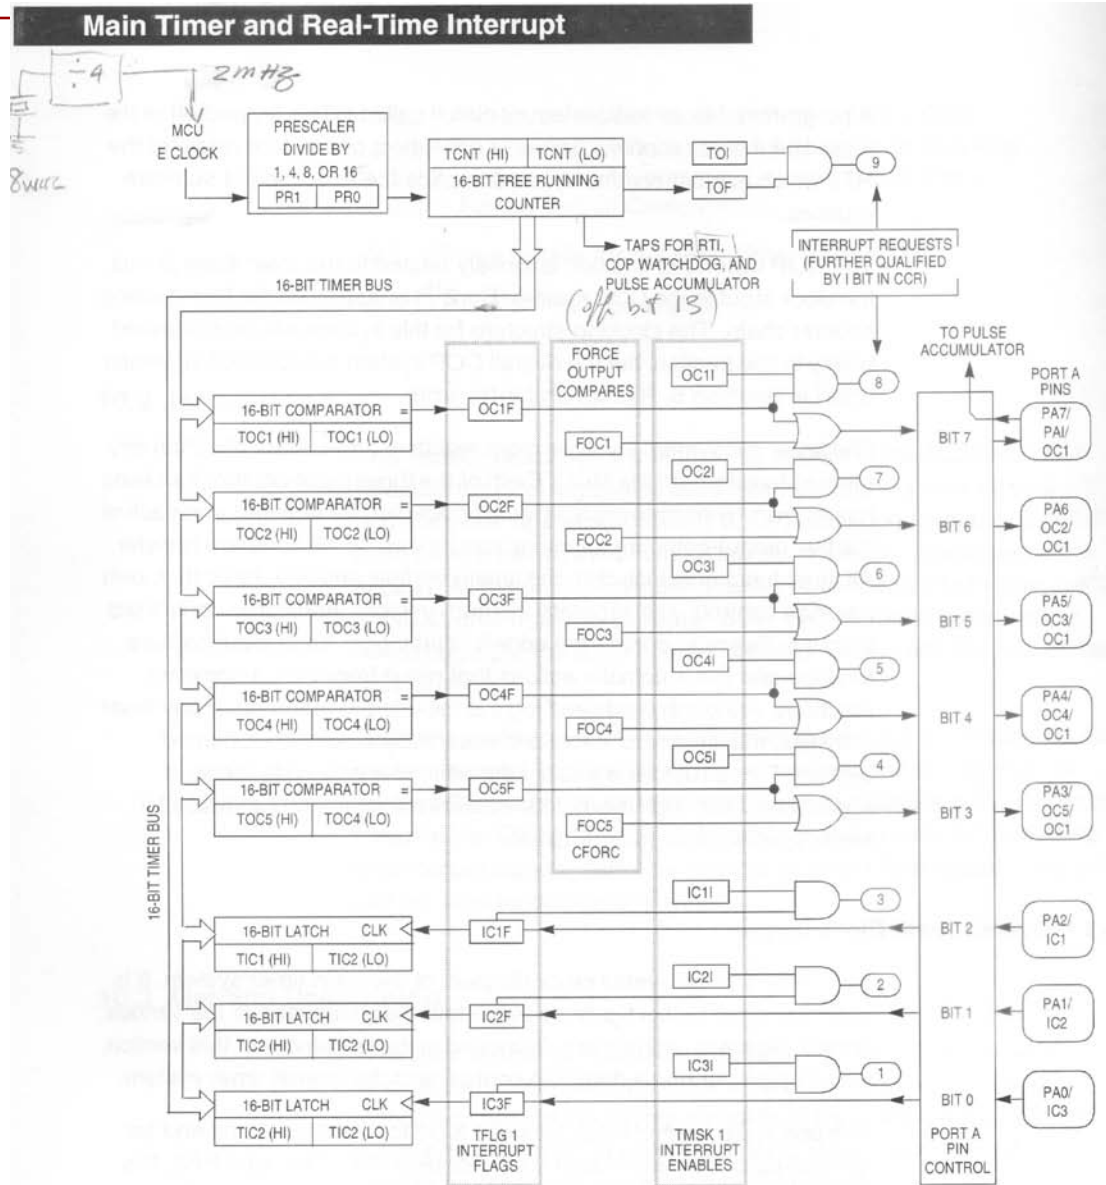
Main Timer and Real-Time Interrupt

÷4

2mHz

8mHz

MCU E CLOCK

PRESCALER DIVIDE BY 1, 4, 8, OR 16

PR1 | PR0

TCNT (HI) | TCNT (LO)

16-BIT FREE RUNNING COUNTER

TOI

TOF

9

TAPS FOR RTI, COP WATCHDOG, AND PULSE ACCUMULATOR

(off bit 13)

INTERRUPT REQUESTS (FURTHER QUALIFIED BY I BIT IN CCR)

16-BIT TIMER BUS

FORCE OUTPUT COMPARES

TO PULSE ACCUMULATOR

PORT A PINS

OC1I

8

16-BIT COMPARATOR =

TOC1 (HI) | TOC1 (LO)

OC1F

FOC1

BIT 7

PA7/ PAI/ OC1

OC2I

7

16-BIT COMPARATOR =

TOC2 (HI) | TOC2 (LO)

OC2F

FOC2

BIT 6

PA6 OC2/ OC1

OC3I

6

16-BIT COMPARATOR =

TOC3 (HI) | TOC3 (LO)

OC3F

FOC3

BIT 5

PA5/ OC3/ OC1

OC4I

5

16-BIT COMPARATOR =

TOC4 (HI) | TOC4 (LO)

OC4F

FOC4

BIT 4

PA4/ OC4/ OC1

OC5I

4

16-BIT COMPARATOR =

TOC5 (HI) | TOC4 (LO)

OC5F

FOC5

CFORC

BIT 3

PA3/ OC5/ OC1

16-BIT TIMER BUS

IC1I

3

16-BIT LATCH CLK

TIC1 (HI) | TIC2 (LO)

IC1F

BIT 2

PA2/ IC1

IC2I

2

16-BIT LATCH CLK

TIC2 (HI) | TIC2 (LO)

IC2F

BIT 1

PA1/ IC2

IC3I

1

16-BIT LATCH CLK

TIC2 (HI) | TIC2 (LO)

IC3F

BIT 0

PA0/ IC3

TFLG 1 INTERRUPT FLAGS

TMSK 1 INTERRUPT ENABLES

PORT A PIN CONTROL